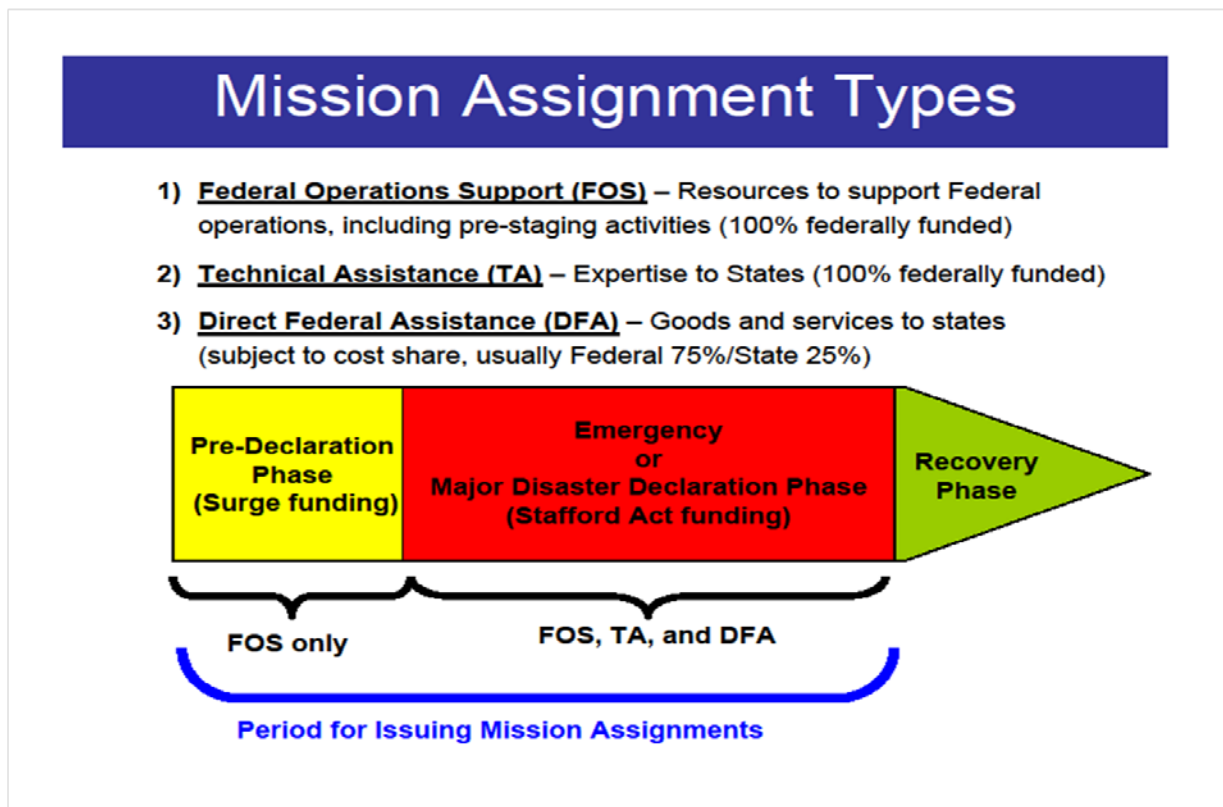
Mission Assignment Types

1) Federal Operations Support (FOS) – Resources to support Federal operations, including pre-staging activities (100% federally funded)

2) Technical Assistance (TA) – Expertise to States (100% federally funded)

3) Direct Federal Assistance (DFA) – Goods and services to states (subject to cost share, usually Federal 75%/State 25%)

Pre-Declaration Phase (Surge funding)

Emergency or Major Disaster Declaration Phase (Stafford Act funding)

Recovery Phase

FOS only

FOS, TA, and DFA

Period for Issuing Mission Assignments